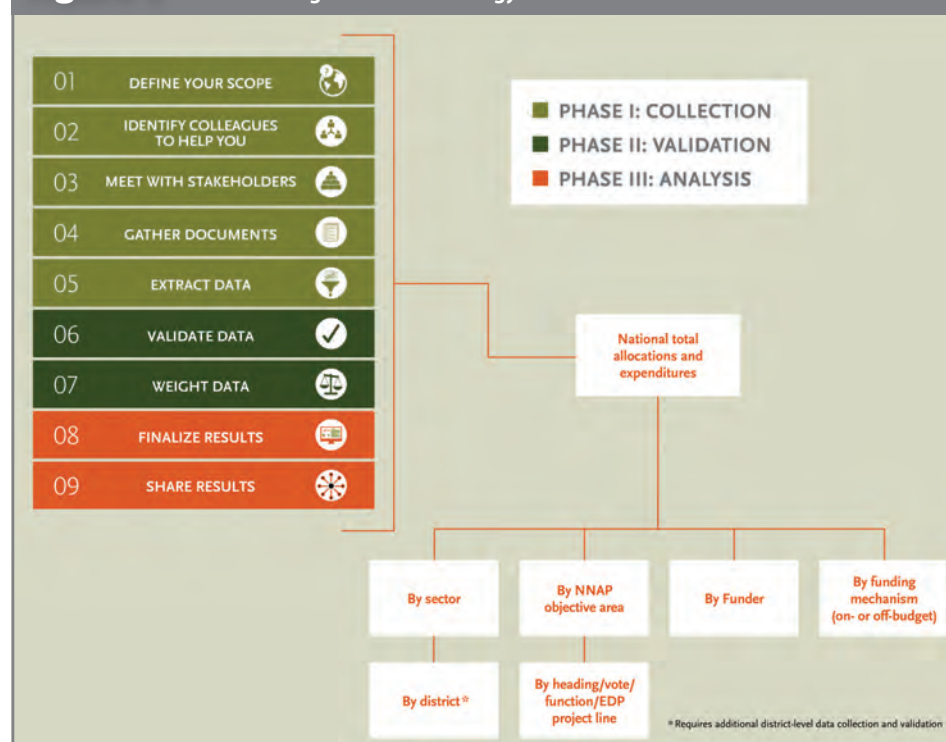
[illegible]

01 DEFINE YOUR SCOPE
02 IDENTIFY COLLEAGUES TO HELP YOU
03 MEET WITH STAKEHOLDERS
04 GATHER DOCUMENTS
05 EXTRACT DATA
06 VALIDATE DATA
07 WEIGHT DATA
08 FINALIZE RESULTS
09 SHARE RESULTS

PHASE I: COLLECTION
PHASE II: VALIDATION
PHASE III: ANALYSIS

National total allocations and expenditures

By sector

By NNAP objective area

By Funder

By funding mechanism (on- or off-budget)

By district*

By heading/vote/function/EDP project line

* Requires additional district-level data collection and validation